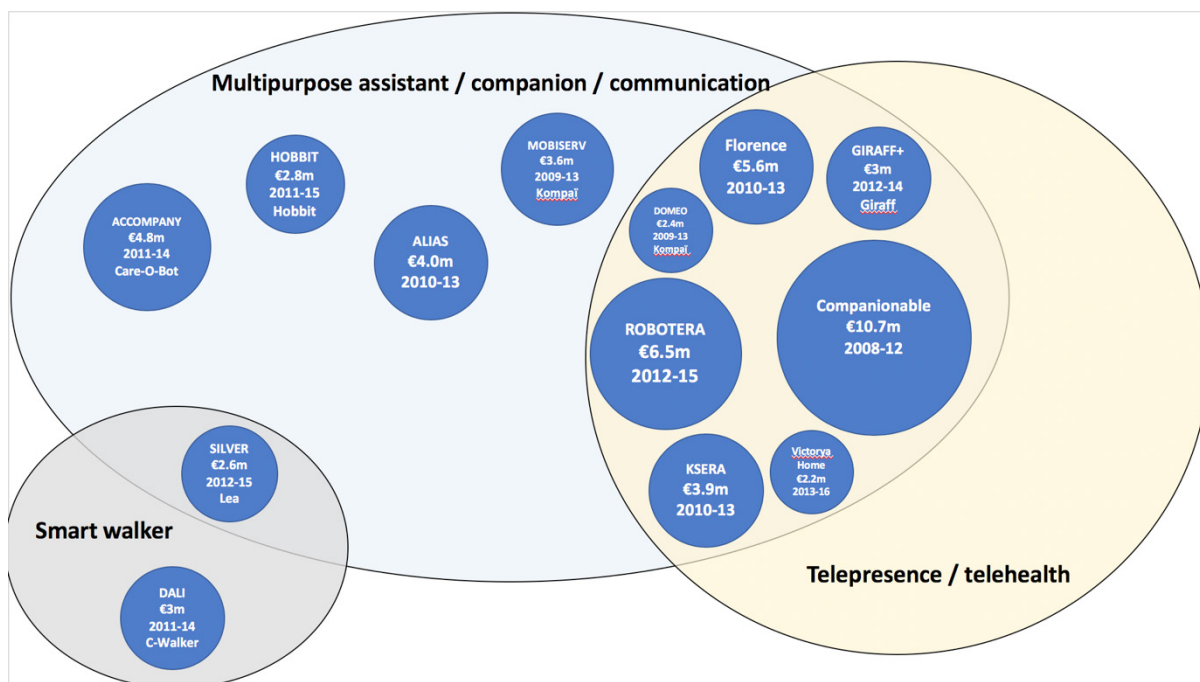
Multipurpose assistant / companion / communication

HOBBIT
€2.8m
2011-15
Hobbit

MOBISERV
€3.6m
2009-13
Kompaï

Florence
€5.6m
2010-13

GIRAFF+
€3m
2012-14
Giraff

ACCOMPANY
€4.8m
2011-14
Care-O-Bot

ALIAS
€4.0m
2010-13

DOMEO
€2.4m
2009-13
Kompaï

Companionable
€10.7m
2008-12

ROBOTERA
€6.5m
2012-15

SILVER
€2.6m
2012-15
Lea

KSERA
€3.9m
2010-13

Victorya
Home
€2.2m
2013-16

Smart walker

DALI
€3m
2011-14
C-Walker

Telepresence / telehealth